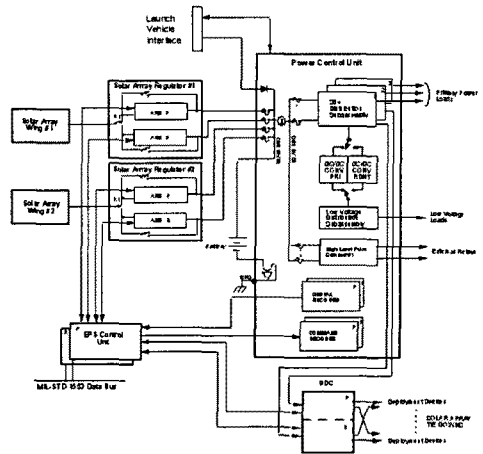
Launch Vehicle Interface

Power Control Unit

Solar Array Regulator #1

ARB P

ARB R

Solar Array Wing # 1

Solar Array Regulator #2

ARB P

ARB R

Solar Array Wing # 2

28v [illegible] Outputs

Primary Power Loads

DC/DC CONV PRI

DC/DC CONV RDNT

Low Voltage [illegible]

Low Voltage Loads

High Level Pulse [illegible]

External Relays

Battery

EPS Control Unit

MIL-STD-1553 Data Bus

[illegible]

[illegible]

PDC

Deployment Devices

SOLAR ARRAY TIE DOWNS

Deployment Devices